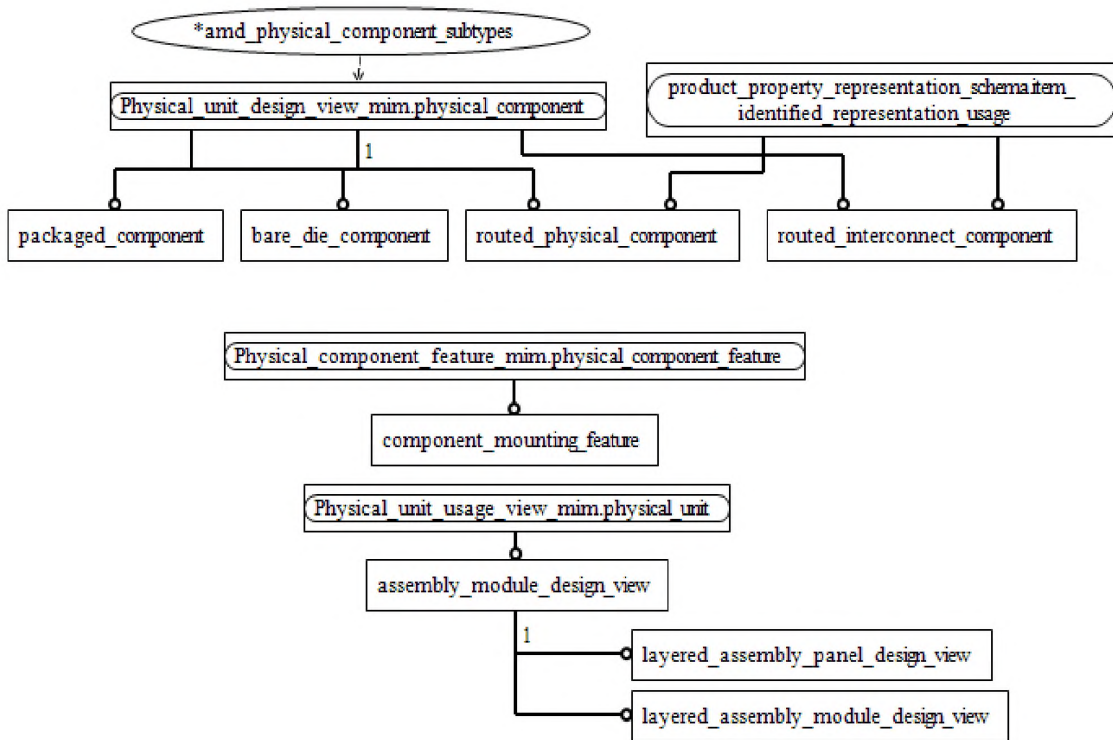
*amd_physical_component_subtypes

Physical_unit_design_view_mim.physical_component

product_property_representation_schemaitem_identified_representation_usage

1

packaged_component

bare_die_component

routed_physical_component

routed_interconnect_component

Physical_component_feature_mim.physical_component_feature

component_mounting_feature

Physical_unit_usage_view_mim.physical_unit

assembly_module_design_view

1

layered_assembly_panel_design_view

layered_assembly_module_design_view